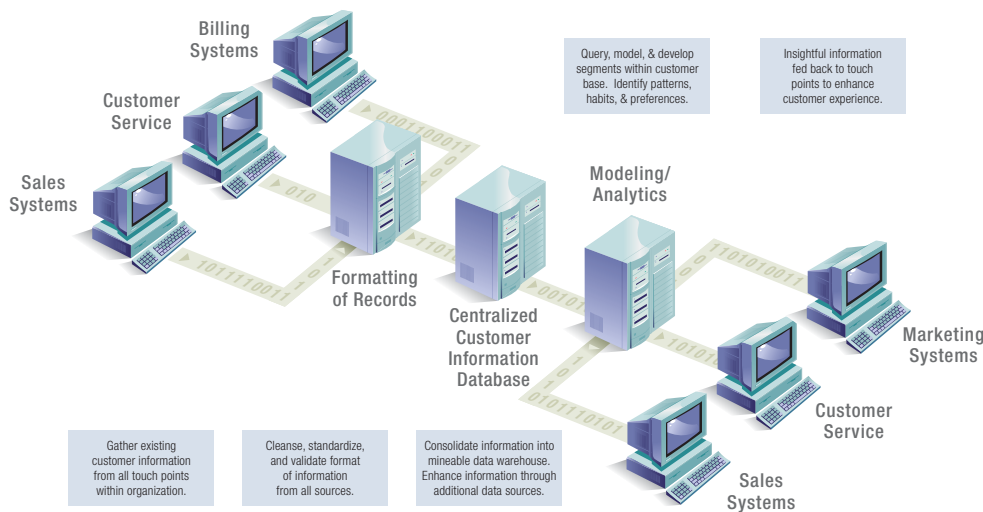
Billing Systems

Customer Service

Sales Systems

Formatting of Records

Centralized Customer Information Database

Modeling/ Analytics

Query, model, & develop segments within customer base. Identify patterns, habits, & preferences.

Insightful information fed back to touch points to enhance customer experience.

Marketing Systems

Customer Service

Sales Systems

Gather existing customer information from all touch points within organization.

Cleanse, standardize, and validate format of information from all sources.

Consolidate information into mineable data warehouse. Enhance information through additional data sources.

0001100011

010

1011110011

1101

00101

1101010011

10101

0101110101